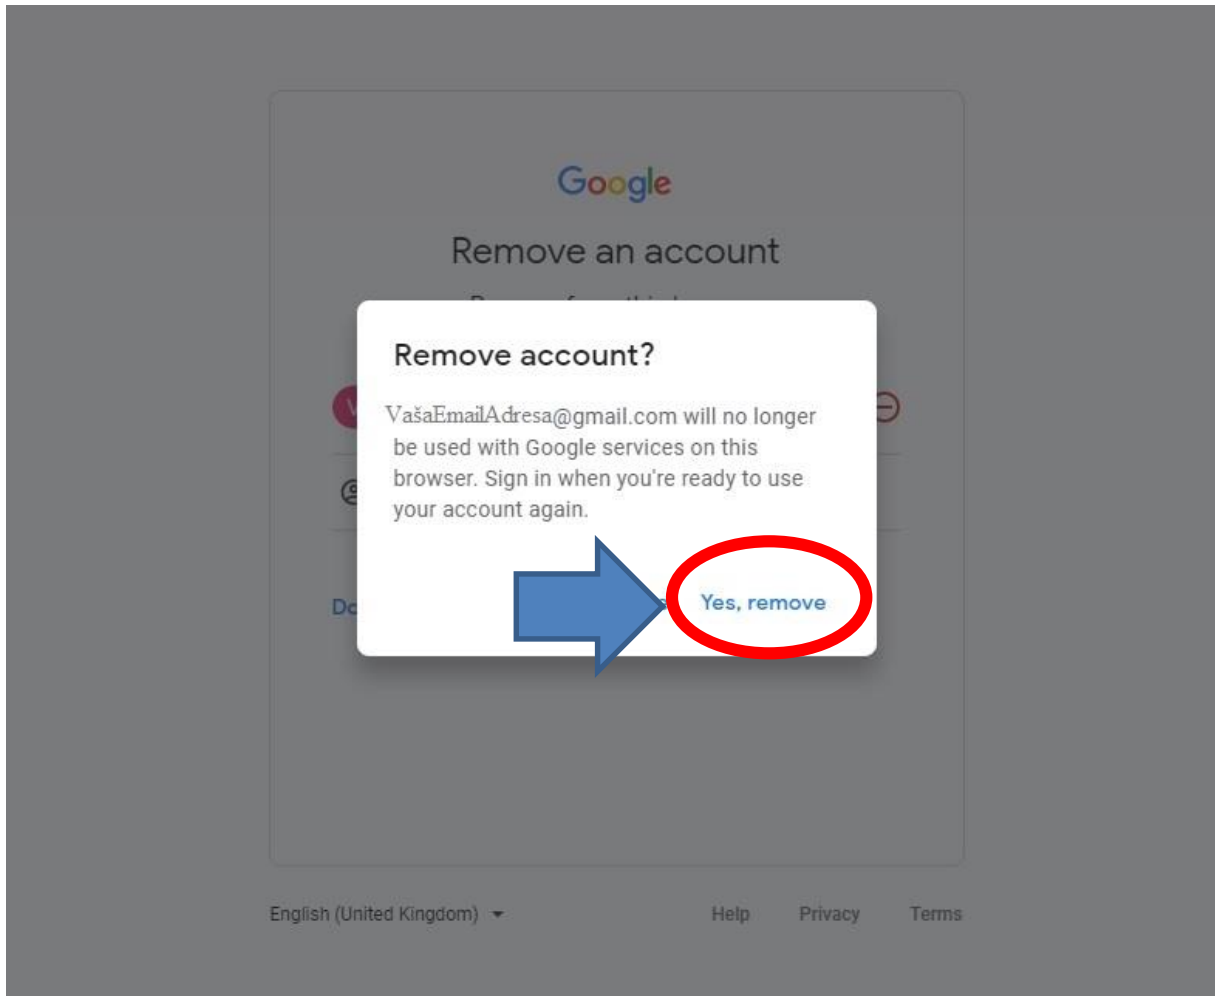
Google

Remove an account

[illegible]

Remove account?

VašaEmailAdresa@gmail.com will no longer be used with Google services on this browser. Sign in when you're ready to use your account again.

Dc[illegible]

Yes, remove

English (United Kingdom)

Help Privacy Terms